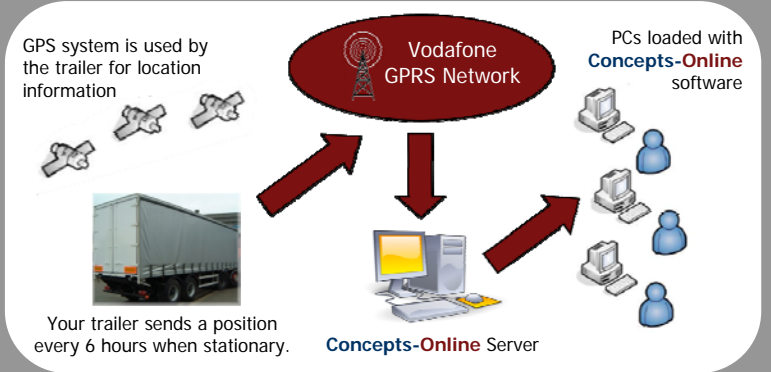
GPS system is used by the trailer for location information

Vodafone GPRS Network

PCs loaded with Concepts-Online software

Your trailer sends a position every 6 hours when stationary.

Concepts-Online Server